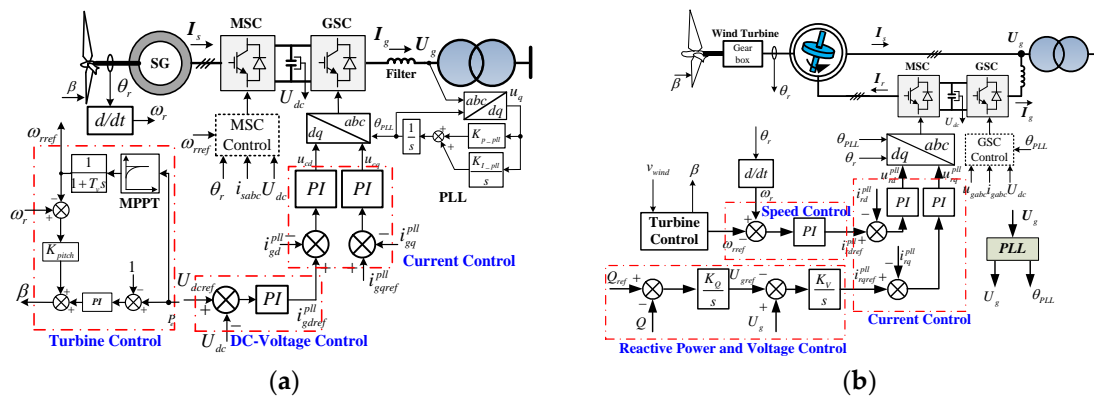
$I_s$ MSC GSC $I_g$ $U_g$
SG
$\beta$ $\theta_r$ Filter
$d/dt$ $\omega_r$ $U_{dc}$ $abc$ $u_q$
$dq$ $abc$ $\theta_{PLL}$ $dq$
$\omega_{rref}$ MSC Control $\frac{1}{s}$ $K_{p\_pll}$
$\omega_{rref}$ $u_{rd}$ $u_{rq}$ $\frac{K_{I\_pll}}{s}$
$\frac{1}{1+T_s s}$ PLL
MPPT $\theta_r$ $i_{sabc}$ $U_{dc}$ $PI$ $PI$
$\omega_r$ $i_{gd}^{pll}$ $i_{gq}^{pll}$
$K_{pitch}$ $i_{gqref}^{pll}$ Current Control
1
$\beta$ $PI$ $U_{dcref}$ $PI$
$P$ $i_{gdref}^{pll}$
Turbine Control $U_{dc}$ DC-Voltage Control
(a)

Wind Turbine Gear box $I_s$ $U_g$
$\beta$ $\theta_r$ $I_r$ MSC GSC
$U_{dc}$ $I_g$
$\theta_r$ $\theta_{PLL}$ $\theta_r$ $dq$ $abc$ GSC Control $\theta_{PLL}$
$v_{wind}$ $\beta$ $d/dt$ $\omega_r$ $u_{rd}^{pll}$ $u_{rq}^{pll}$ $u_{gabc}$ $i_{gabc}$ $U_{dc}$
Turbine Control Speed Control $i_{rd}^{pll}$ $PI$ $PI$ $U_g$
$\omega_{rref}$ $PI$ $i_{rdref}^{pll}$ $i_{rq}^{pll}$ $PLL$
$Q_{ref}$ $\frac{K_Q}{s}$ $U_{gref}$ $\frac{K_V}{s}$ $i_{rqref}^{pll}$
$Q$ $U_g$ Current Control $U_g$ $\theta_{PLL}$
Reactive Power and Voltage Control
(b)